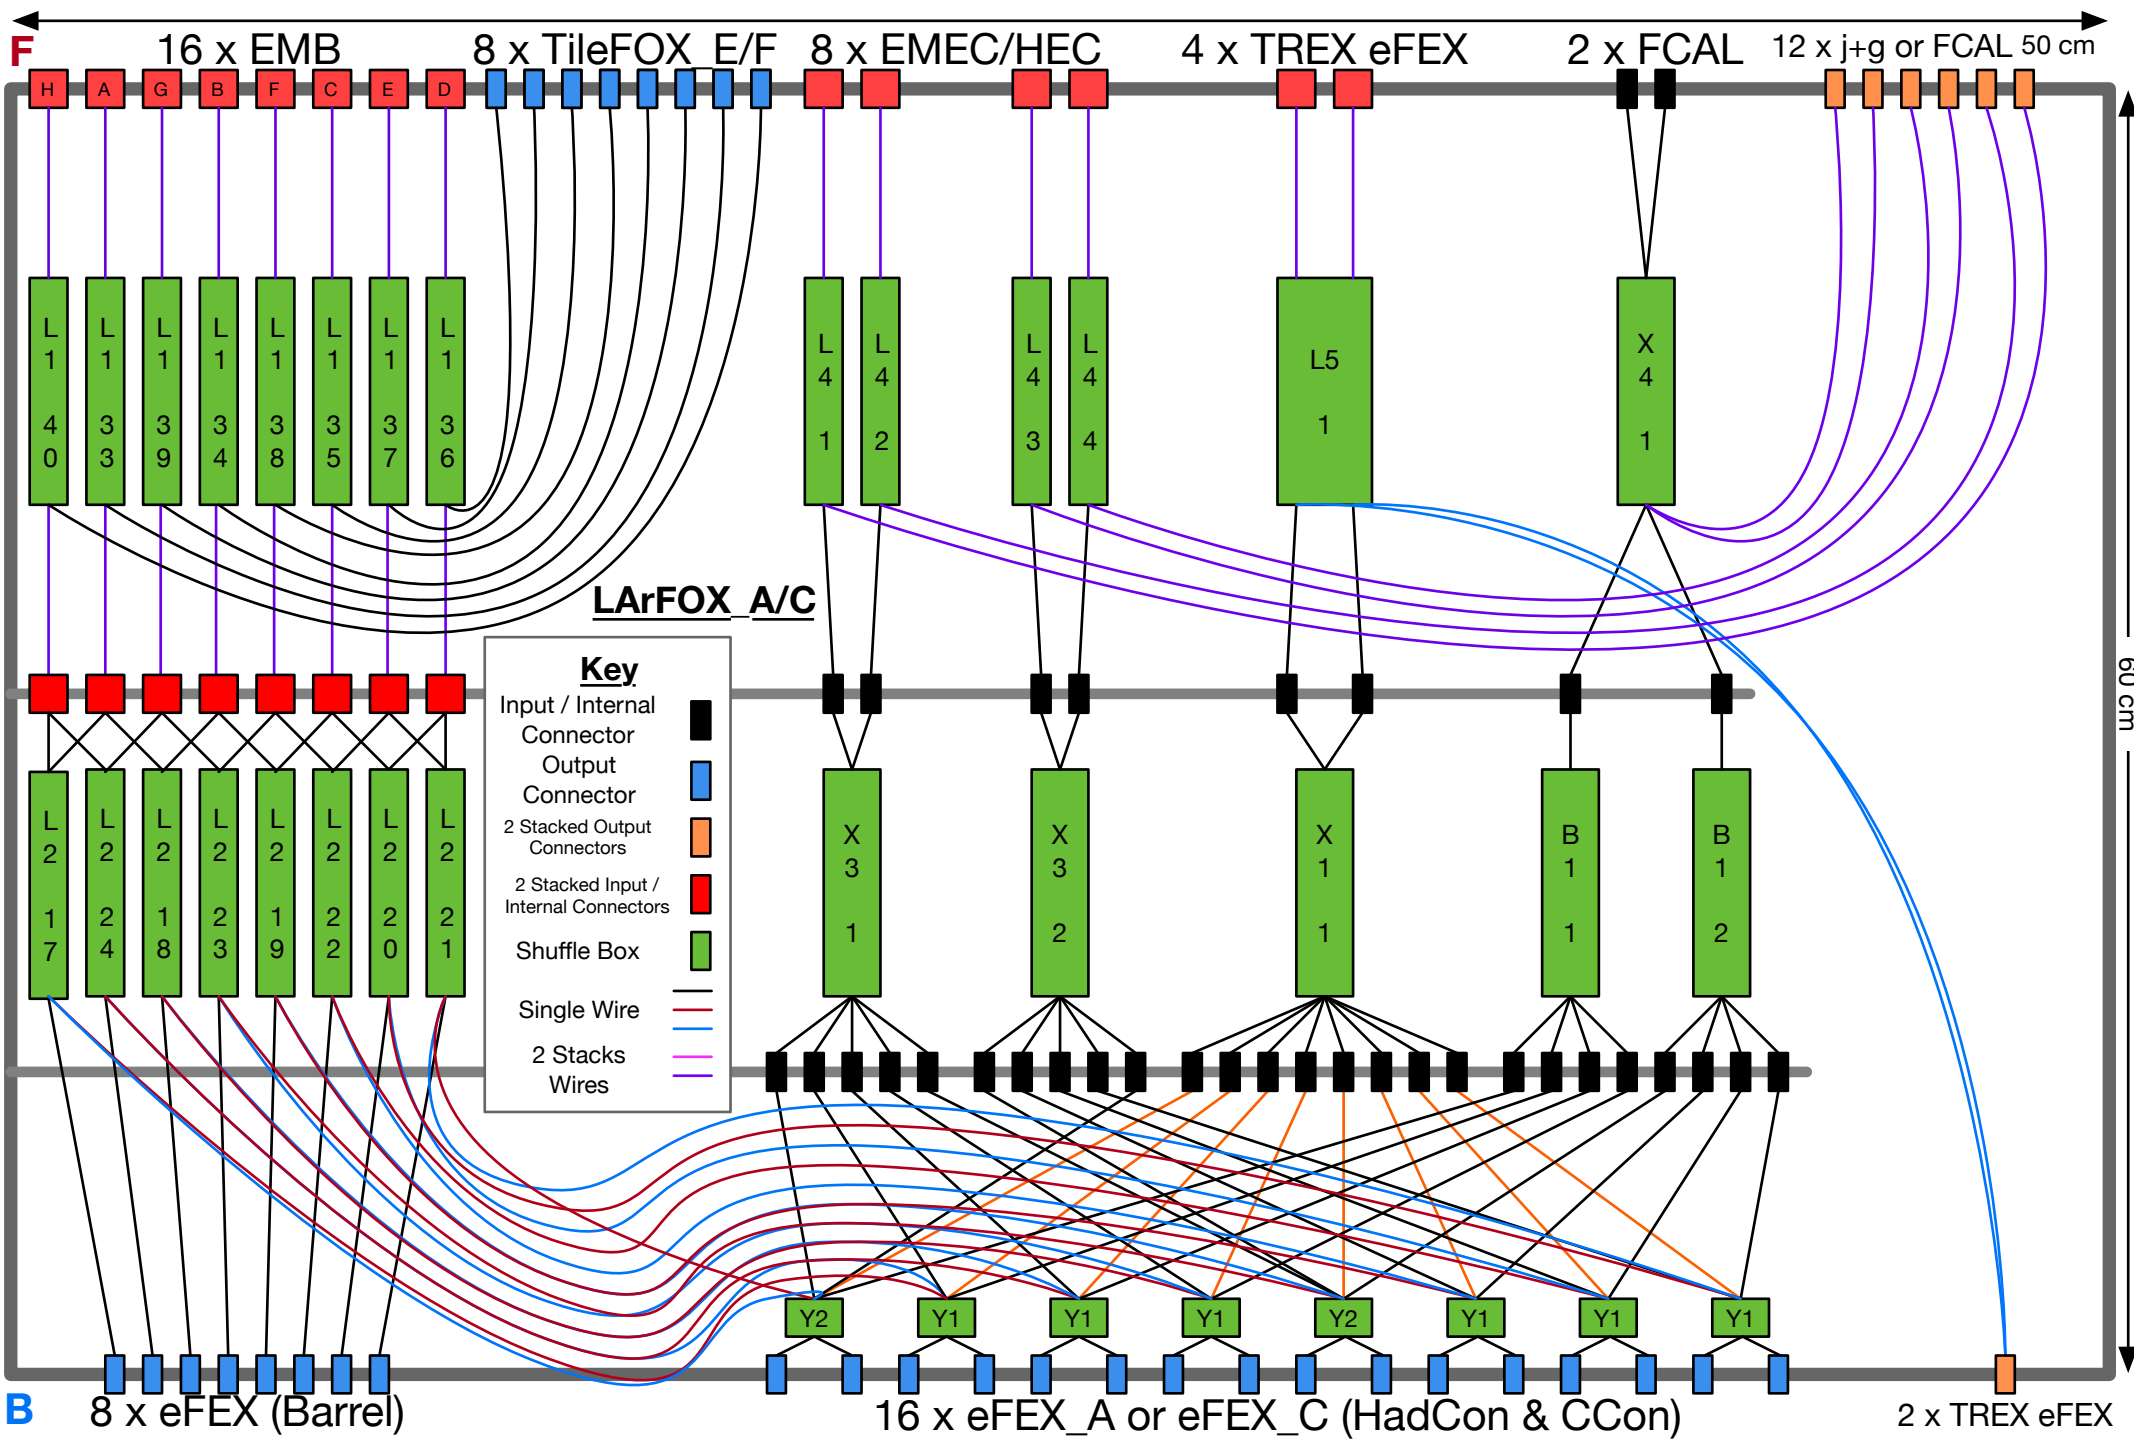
F 16 x EMB 8 x TileFOX_E/F 8 x EMEC/HEC 4 x TREX eFEX 2 x FCAL 12 x j+g or FCAL 50 cm

H A G B F C E D

L1 40 L1 33 L1 39 L1 34 L1 38 L1 35 L1 37 L1 36

L4 1 L4 2 L4 3 L4 4 L5 1 X4 1

LArFOX_A/C

Key
Input / Internal Connector
Output Connector
2 Stacked Output Connectors
2 Stacked Input / Internal Connectors
Shuffle Box
Single Wire
2 Stacks Wires

L2 17 L2 24 L2 18 L2 23 L2 19 L2 22 L2 20 L2 21

X3 1 X3 2 X1 1 B1 1 B1 2

60 cm

Y2 Y1 Y1 Y1 Y2 Y1 Y1 Y1

B 8 x eFEX (Barrel) 16 x eFEX_A or eFEX_C (HadCon & CCon) 2 x TREX eFEX